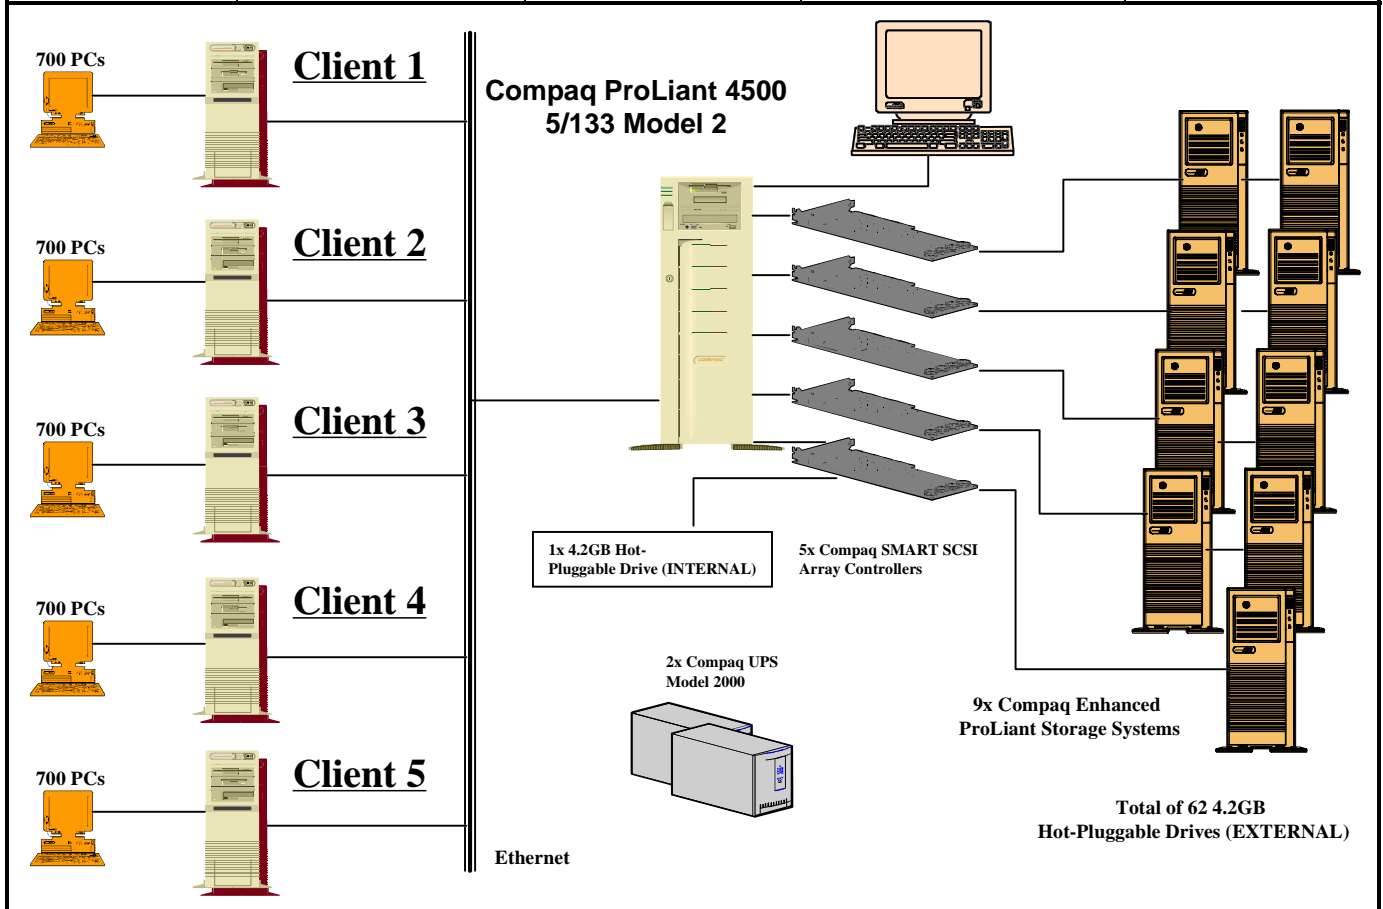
700 PCs

Client 1

700 PCs

Client 2

700 PCs

Client 3

700 PCs

Client 4

700 PCs

Client 5

Compaq ProLiant 4500
5/133 Model 2

1x 4.2GB Hot-Pluggable Drive (INTERNAL)

5x Compaq SMART SCSI Array Controllers

2x Compaq UPS Model 2000

9x Compaq Enhanced ProLiant Storage Systems

Total of 62 4.2GB Hot-Pluggable Drives (EXTERNAL)

Ethernet